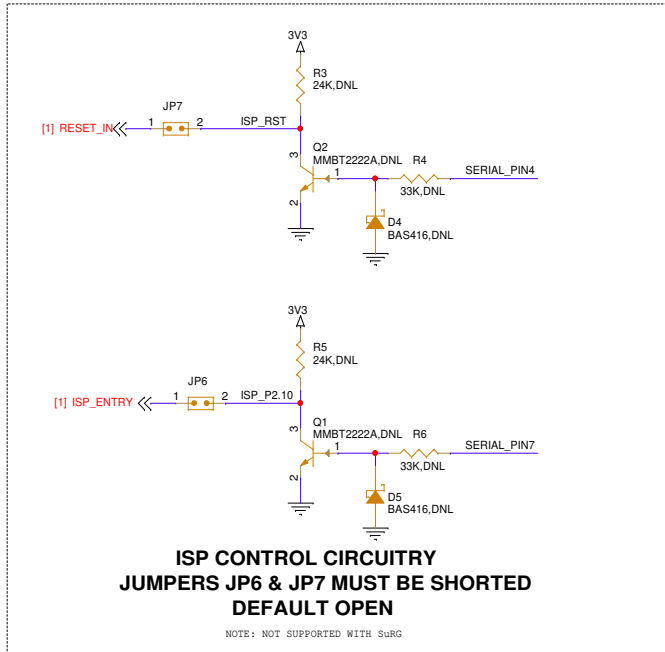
3V3

R3
24K,DNL

[1] RESET_IN
JP7
1
2
ISP_RST

Q2
MMBT2222A,DNL
3
1
2
R4
33K,DNL
SERIAL_PIN4

D4
BAS416,DNL

3V3

R5
24K,DNL

[1] ISP_ENTRY
JP6
1
2
ISP_P2.10

Q1
MMBT2222A,DNL
3
1
2
R6
33K,DNL
SERIAL_PIN7

D5
BAS416,DNL

ISP CONTROL CIRCUITRY
JUMPERS JP6 & JP7 MUST BE SHORTED
DEFAULT OPEN

NOTE: NOT SUPPORTED WITH SuRG